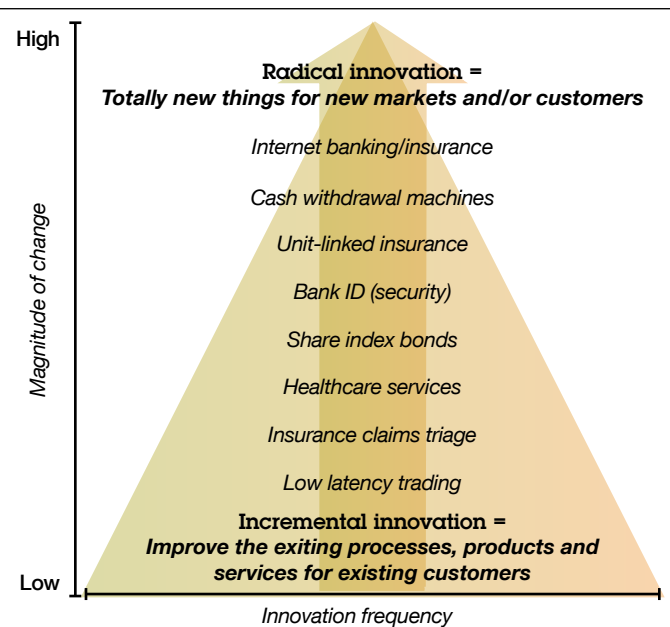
High

Low

Magnitude of change

Radical innovation =
Totally new things for new markets and/or customers

Internet banking/insurance

Cash withdrawal machines

Unit-linked insurance

Bank ID (security)

Share index bonds

Healthcare services

Insurance claims triage

Low latency trading

Incremental innovation =
Improve the exiting processes, products and services for existing customers

Innovation frequency